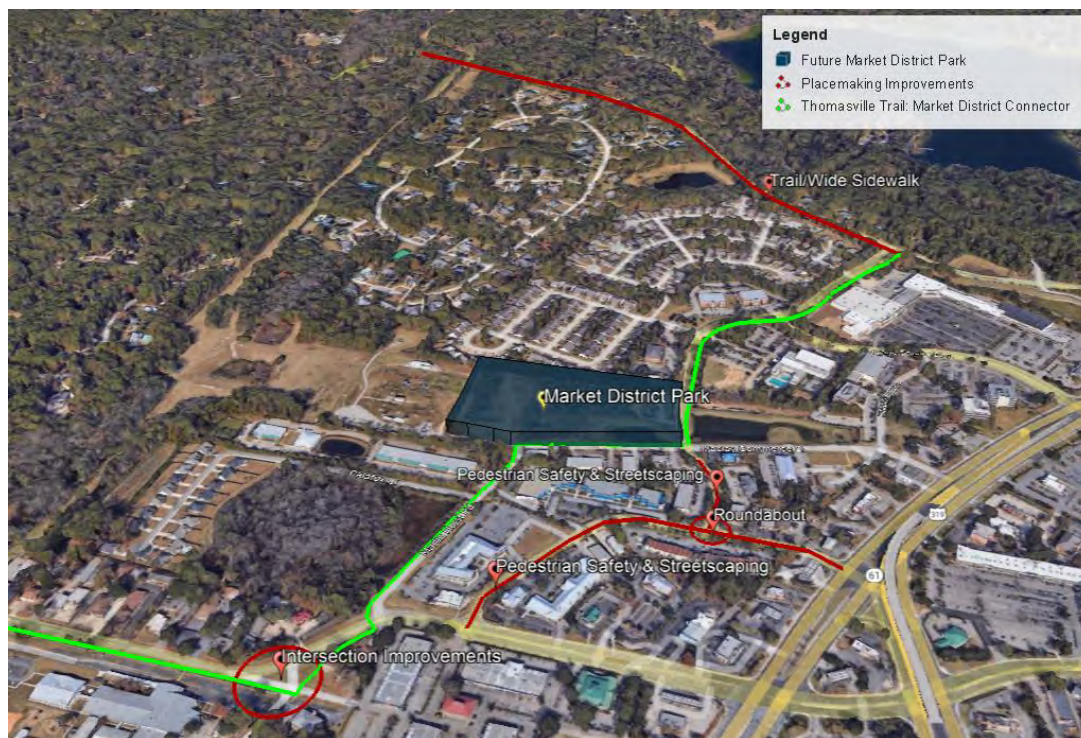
Legend
Future Market District Park
Placemaking Improvements
Thomasville Trail: Market District Connector

Trail/Wide Sidewalk

Market District Park

Pedestrian Safety & Streetscaping

Roundabout

Pedestrian Safety & Streetscaping

Intersection Improvements

319

61